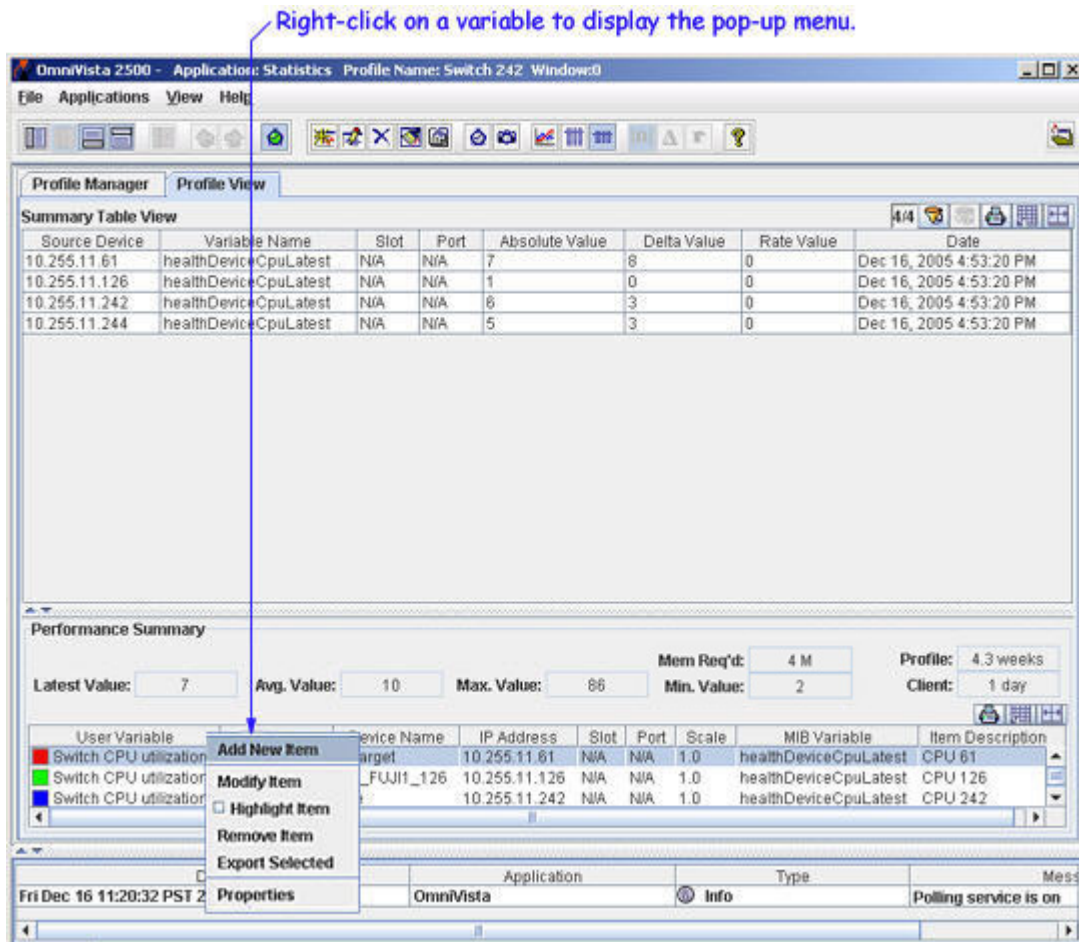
Right-click on a variable to display the pop-up menu.

OmniVista 2500 - Application: Statistics Profile Name: Switch 242 Window:0

File Applications View Help

Profile Manager | Profile View

Summary Table View

4/4

| Source Device | Variable Name | Slot | Port | Absolute Value | Delta Value | Rate Value | Date |
|---|---|---|---|---|---|---|---|
| 10.255.11.61 | healthDeviceCpuLatest | N/A | N/A | 7 | 8 | 0 | Dec 16, 2005 4:53:20 PM |
| 10.255.11.126 | healthDeviceCpuLatest | N/A | N/A | 1 | 0 | 0 | Dec 16, 2005 4:53:20 PM |
| 10.255.11.242 | healthDeviceCpuLatest | N/A | N/A | 6 | 3 | 0 | Dec 16, 2005 4:53:20 PM |
| 10.255.11.244 | healthDeviceCpuLatest | N/A | N/A | 5 | 3 | 0 | Dec 16, 2005 4:53:20 PM |

Performance Summary

Mem Req'd: 4 M
Profile: 4.3 weeks
Latest Value: 7
Avg. Value: 10
Max. Value: 86
Min. Value: 2
Client: 1 day

| User Variable | | Device Name | IP Address | Slot | Port | Scale | MIB Variable | Item Description |
|---|---|---|---|---|---|---|---|---|
| Switch CPU utilization | | arget | 10.255.11.61 | N/A | N/A | 1.0 | healthDeviceCpuLatest | CPU 61 |
| Switch CPU utilization | | _FUJI1_126 | 10.255.11.126 | N/A | N/A | 1.0 | healthDeviceCpuLatest | CPU 126 |
| Switch CPU utilization | | | 10.255.11.242 | N/A | N/A | 1.0 | healthDeviceCpuLatest | CPU 242 |

Add New Item
Modify Item
Highlight Item
Remove Item
Export Selected
Properties

| D | Application | Type | Mess |
|---|---|---|---|
| Fri Dec 16 11:20:32 PST 2 | OmniVista | Info | Polling service is on |